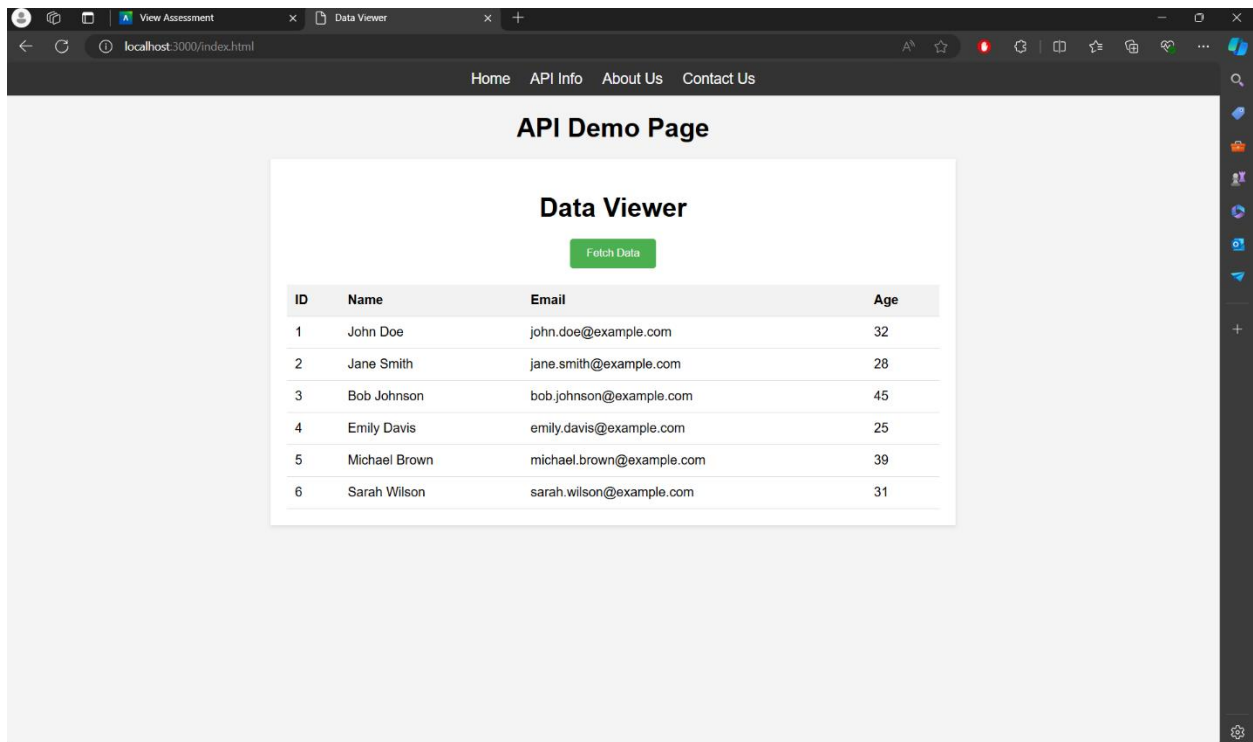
View Assessment
Data Viewer
localhost:3000/index.html

Home API Info About Us Contact Us

API Demo Page

Data Viewer

Fetch Data

| ID | Name | Email | Age |
|---|---|---|---|
| 1 | John Doe | john.doe@example.com | 32 |
| 2 | Jane Smith | jane.smith@example.com | 28 |
| 3 | Bob Johnson | bob.johnson@example.com | 45 |
| 4 | Emily Davis | emily.davis@example.com | 25 |
| 5 | Michael Brown | michael.brown@example.com | 39 |
| 6 | Sarah Wilson | sarah.wilson@example.com | 31 |